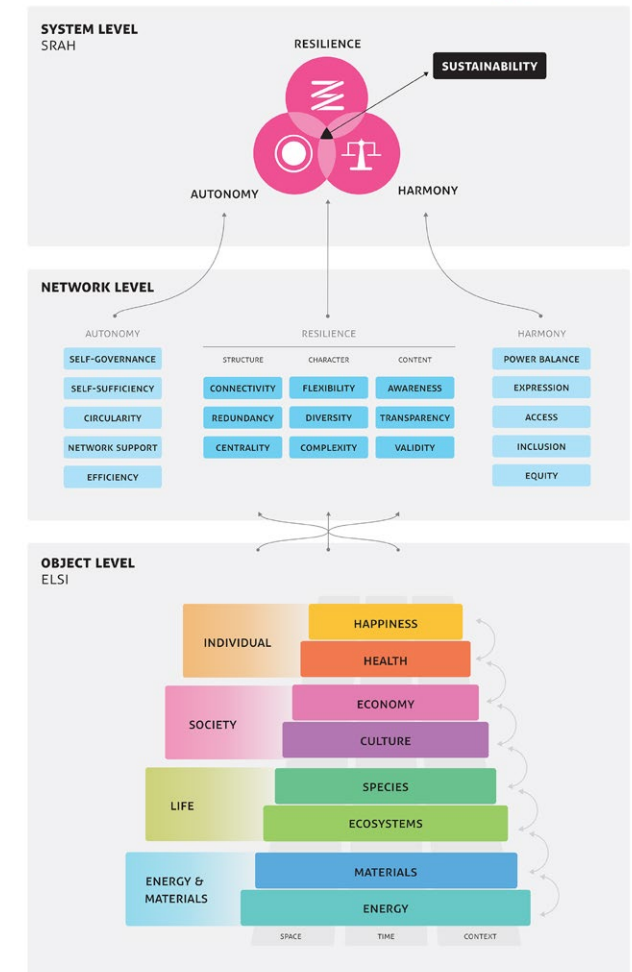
SYSTEM LEVEL
SRAH

RESILIENCE

SUSTAINABILITY

AUTONOMY

HARMONY

NETWORK LEVEL

AUTONOMY

SELF-GOVERNANCE
SELF-SUFFICIENCY
CIRCULARITY
NETWORK SUPPORT
EFFICIENCY

RESILIENCE

| STRUCTURE | CHARACTER | CONTENT |
|---|---|---|
| CONNECTIVITY | FLEXIBILITY | AWARENESS |
| REDUNDANCY | DIVERSITY | TRANSPARENCY |
| CENTRALITY | COMPLEXITY | VALIDITY |

HARMONY

POWER BALANCE
EXPRESSION
ACCESS
INCLUSION
EQUITY

OBJECT LEVEL
ELSI

INDIVIDUAL
HAPPINESS
HEALTH

SOCIETY
ECONOMY
CULTURE

LIFE
SPECIES
ECOSYSTEMS

ENERGY & MATERIALS
MATERIALS
ENERGY

SPACE
TIME
CONTEXT